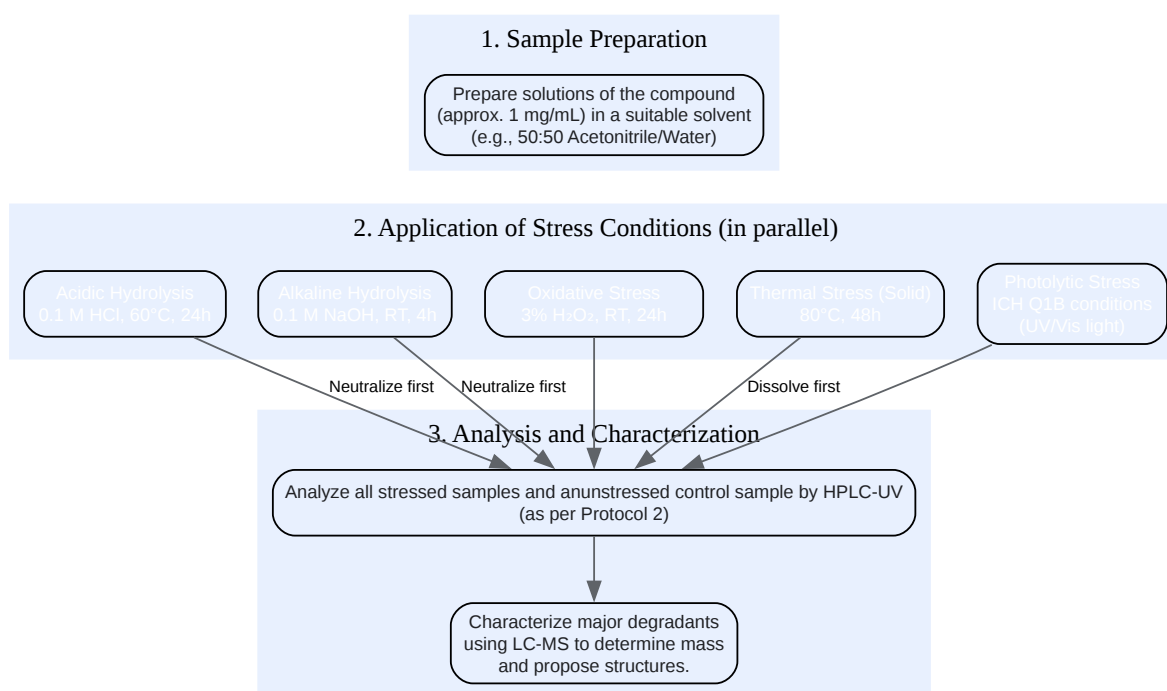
1. Sample Preparation

Prepare solutions of the compound (approx. 1 mg/mL) in a suitable solvent (e.g., 50:50 Acetonitrile/Water)

2. Application of Stress Conditions (in parallel)

Acidic Hydrolysis 0.1 M HCl, 60°C, 24h

Alkaline Hydrolysis 0.1 M NaOH, RT, 4h

Oxidative Stress 3% $H_2O_2$, RT, 24h

Thermal Stress (Solid) 80°C, 48h

Photolytic Stress ICH Q1B conditions (UV/Vis light)

Neutralize first

Neutralize first

Dissolve first

3. Analysis and Characterization

Analyze all stressed samples and anunstressed control sample by HPLC-UV (as per Protocol 2)

Characterize major degradants using LC-MS to determine mass and propose structures.